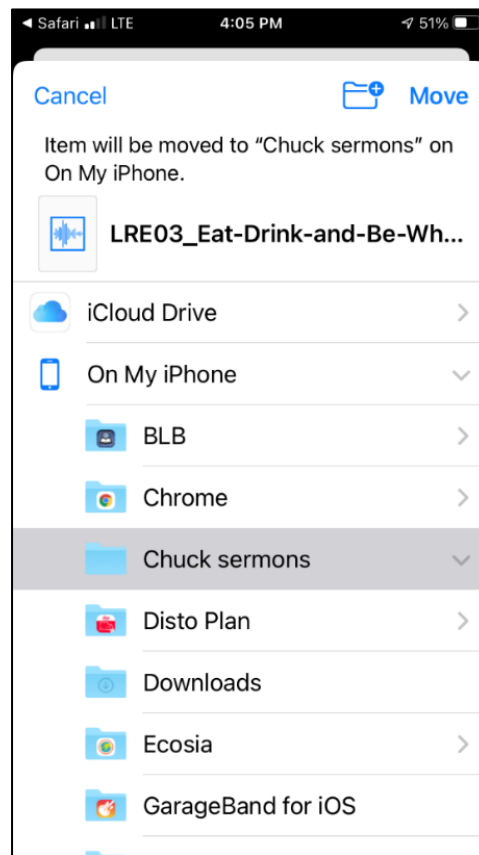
◄ Safari LTE 4:05 PM 51%

Cancel Move

Item will be moved to "Chuck sermons" on On My iPhone.

LRE03_Eat-Drink-and-Be-Wh...

iCloud Drive

On My iPhone

BLB

Chrome

Chuck sermons

Disto Plan

Downloads

Ecosia

GarageBand for iOS